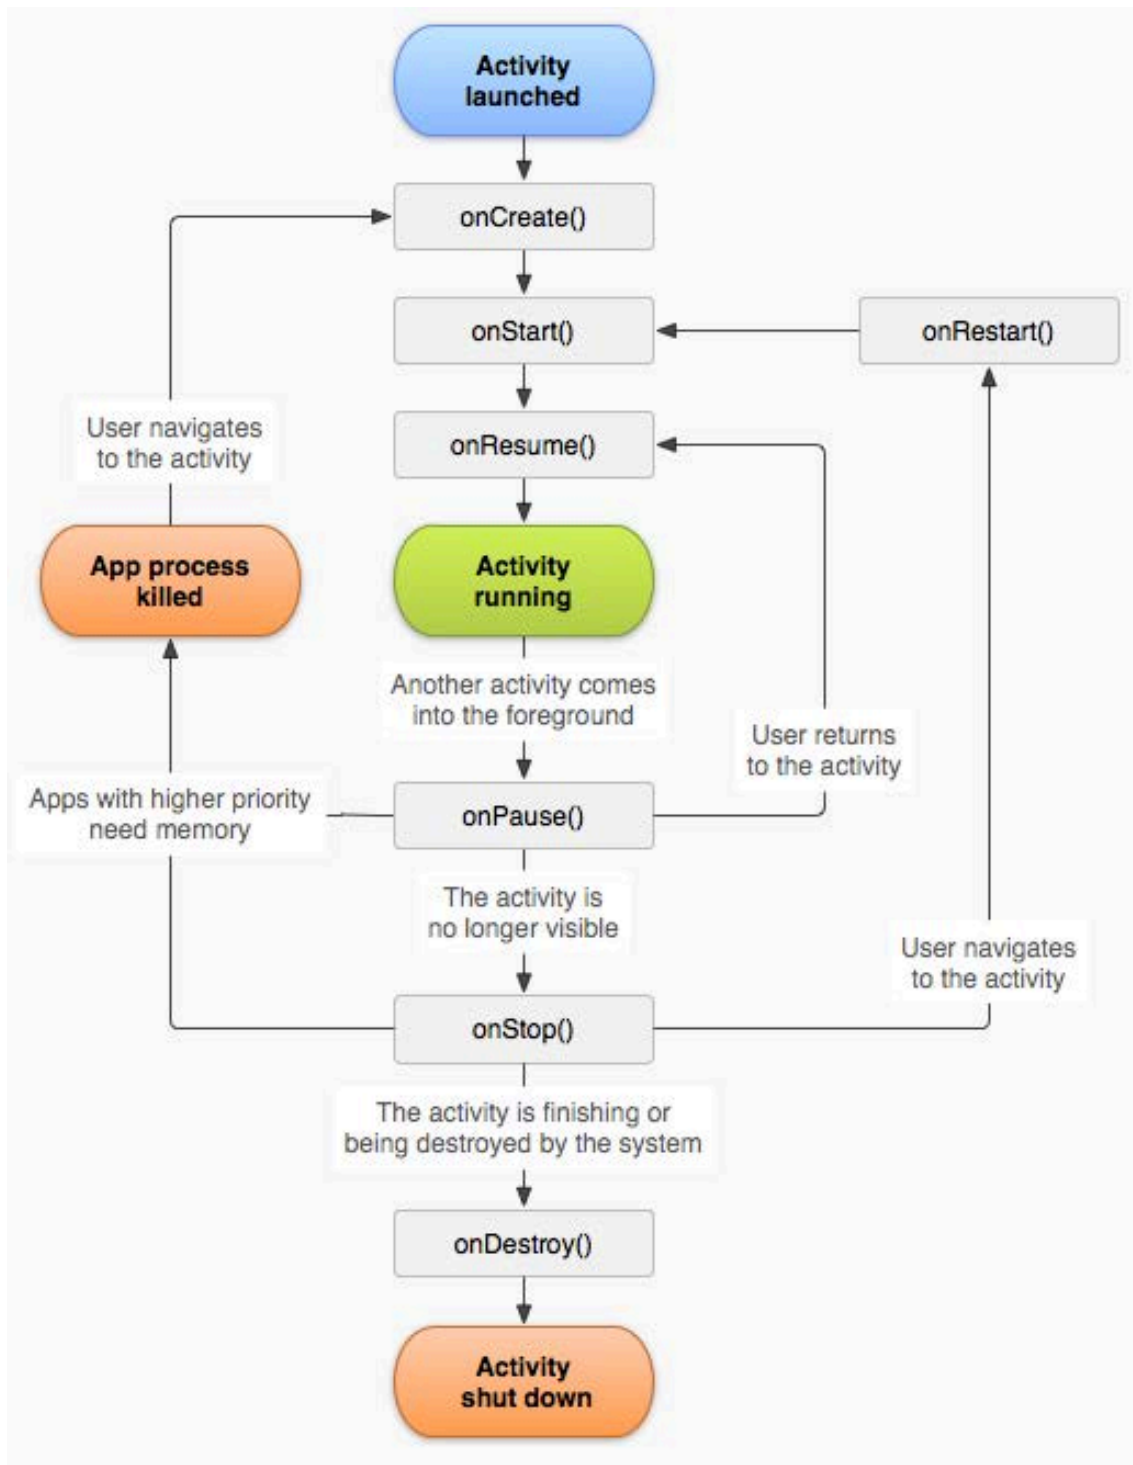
Activity launched

onCreate()

onStart()

onRestart()

User navigates to the activity

onResume()

App process killed

Activity running

Another activity comes into the foreground

User returns to the activity

Apps with higher priority need memory

onPause()

The activity is no longer visible

User navigates to the activity

onStop()

The activity is finishing or being destroyed by the system

onDestroy()

Activity shut down